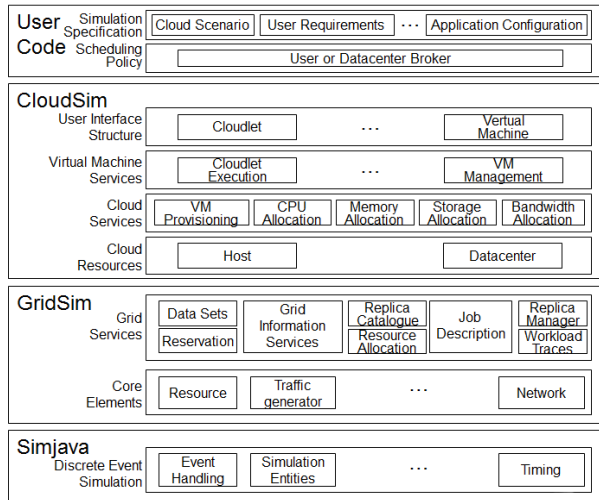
User Code

Simulation Specification

Cloud Scenario | User Requirements | ... | Application Configuration

Scheduling Policy

User or Datacenter Broker

CloudSim

User Interface Structure

Cloudlet | ... | Virtual Machine

Virtual Machine Services

Cloudlet Execution | ... | VM Management

Cloud Services

VM Provisioning | CPU Allocation | Memory Allocation | Storage Allocation | Bandwidth Allocation

Cloud Resources

Host | Datacenter

GridSim

Grid Services

Data Sets | Grid Information Services | Replica Catalogue | Job Description | Replica Manager

Reservation | Resource Allocation | Workload Traces

Core Elements

Resource | Traffic generator | ... | Network

Simjava

Discrete Event Simulation

Event Handling | Simulation Entities | ... | Timing